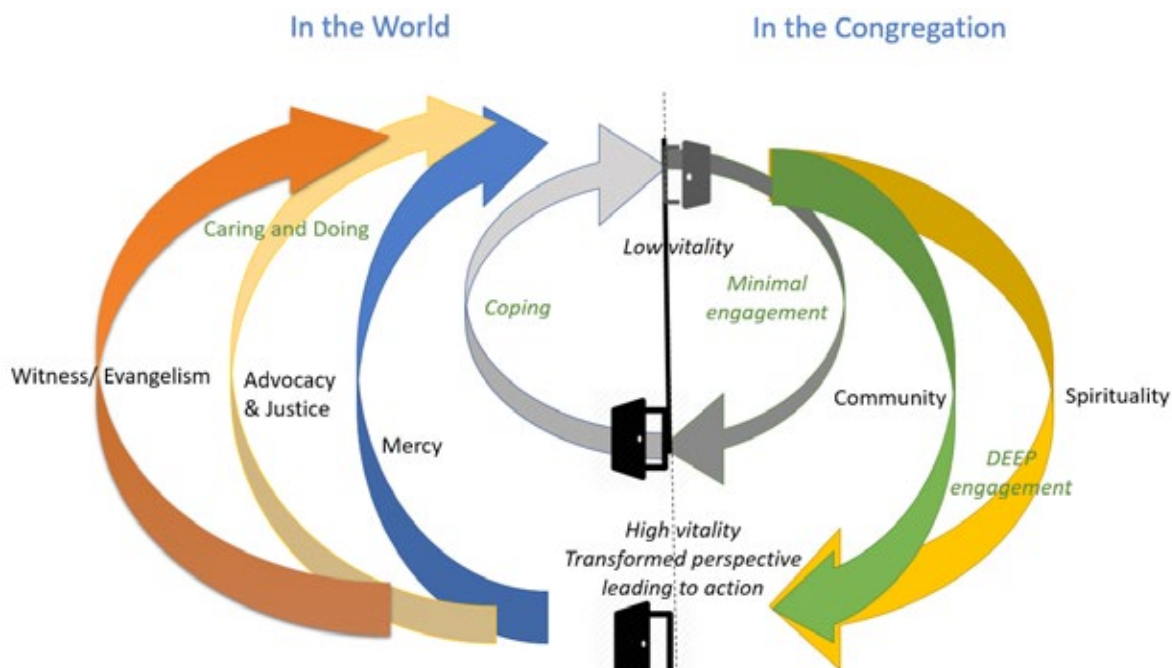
In the World

In the Congregation

Caring and Doing

Low vitality

Coping

Minimal engagement

Witness/ Evangelism

Advocacy & Justice

Mercy

Community

Spirituality

DEEP engagement

High vitality
Transformed perspective leading to action